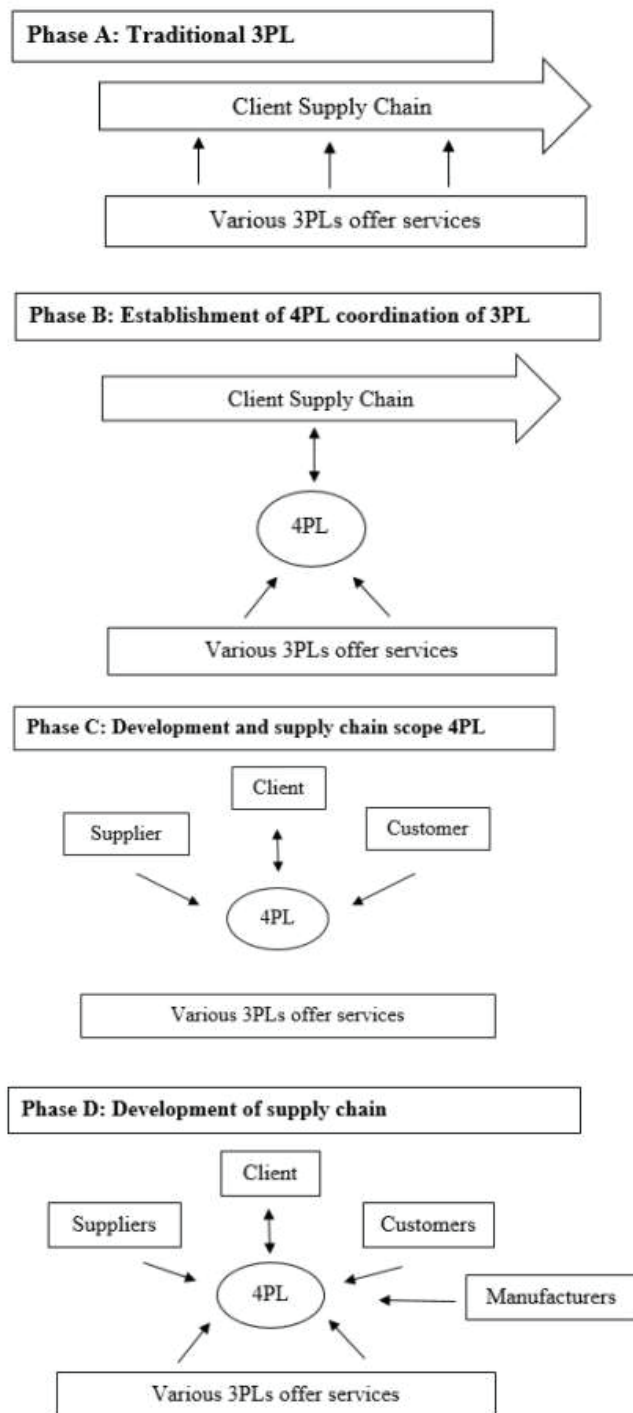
Phase A: Traditional 3PL

Client Supply Chain

Various 3PLs offer services

Phase B: Establishment of 4PL coordination of 3PL

Client Supply Chain

4PL

Various 3PLs offer services

Phase C: Development and supply chain scope 4PL

Client

Supplier

Customer

4PL

Various 3PLs offer services

Phase D: Development of supply chain

Client

Suppliers

Customers

4PL

Manufacturers

Various 3PLs offer services